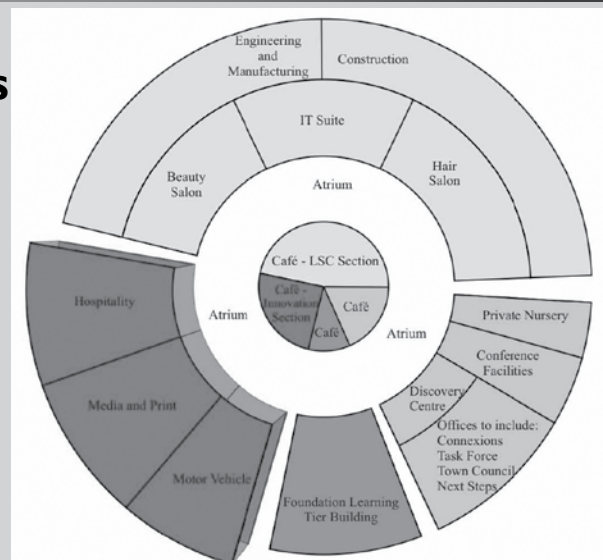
s

Engineering and Manufacturing

Construction

IT Suite

Beauty Salon

Hair Salon

Atrium

Café - LSC Section

Café - Innovation Section

Café

Café

Atrium

Atrium

Hospitality

Media and Print

Motor Vehicle

Foundation Learning Tier Building

Private Nursery

Conference Facilities

Discovery Centre

Offices to include: Connexions Task Force Town Council Next Steps